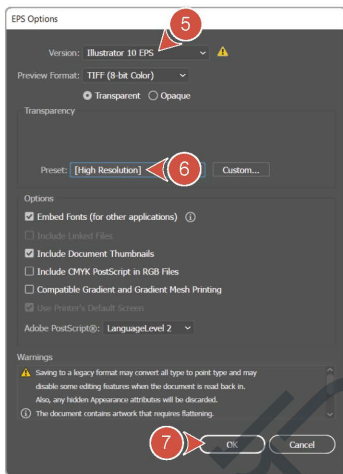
EPS Options

5

Version: Illustrator 10 EPS

Preview Format: TIFF (8-bit Color)

Transparent Opaque

Transparency

Preset: [High Resolution]

6

Custom...

Options

Embed Fonts (for other applications)

Include Linked Files

Include Document Thumbnails

Include CMYK PostScript in RGB Files

Compatible Gradient and Gradient Mesh Printing

Use Printer's Default Screen

Adobe PostScript®: LanguageLevel 2

Warnings

Saving to a legacy format may convert all type to point type and may disable some editing features when the document is read back in. Also, any hidden Appearance attributes will be discarded.

The document contains artwork that requires flattening.

7

OK

Cancel